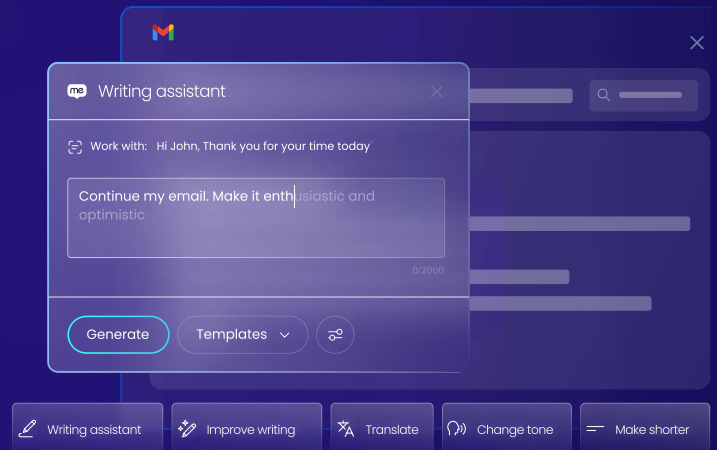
me Writing assistant

Work with: Hi John, Thank you for your time today

Continue my email. Make it enthusiastic and optimistic

0/2000

Generate

Templates

Writing assistant

Improve writing

Translate

Change tone

Make shorter